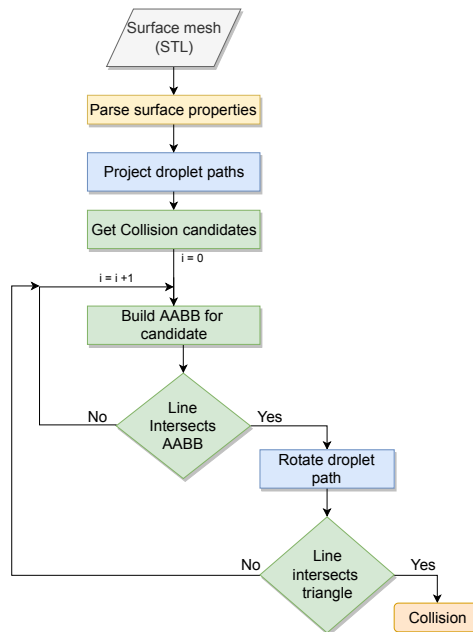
Surface mesh (STL)

Parse surface properties

Project droplet paths

Get Collision candidates

i = 0

i = i +1

Build AABB for candidate

No

Line Intersects AABB

Yes

Rotate droplet path

No

Line intersects triangle

Yes

Collision